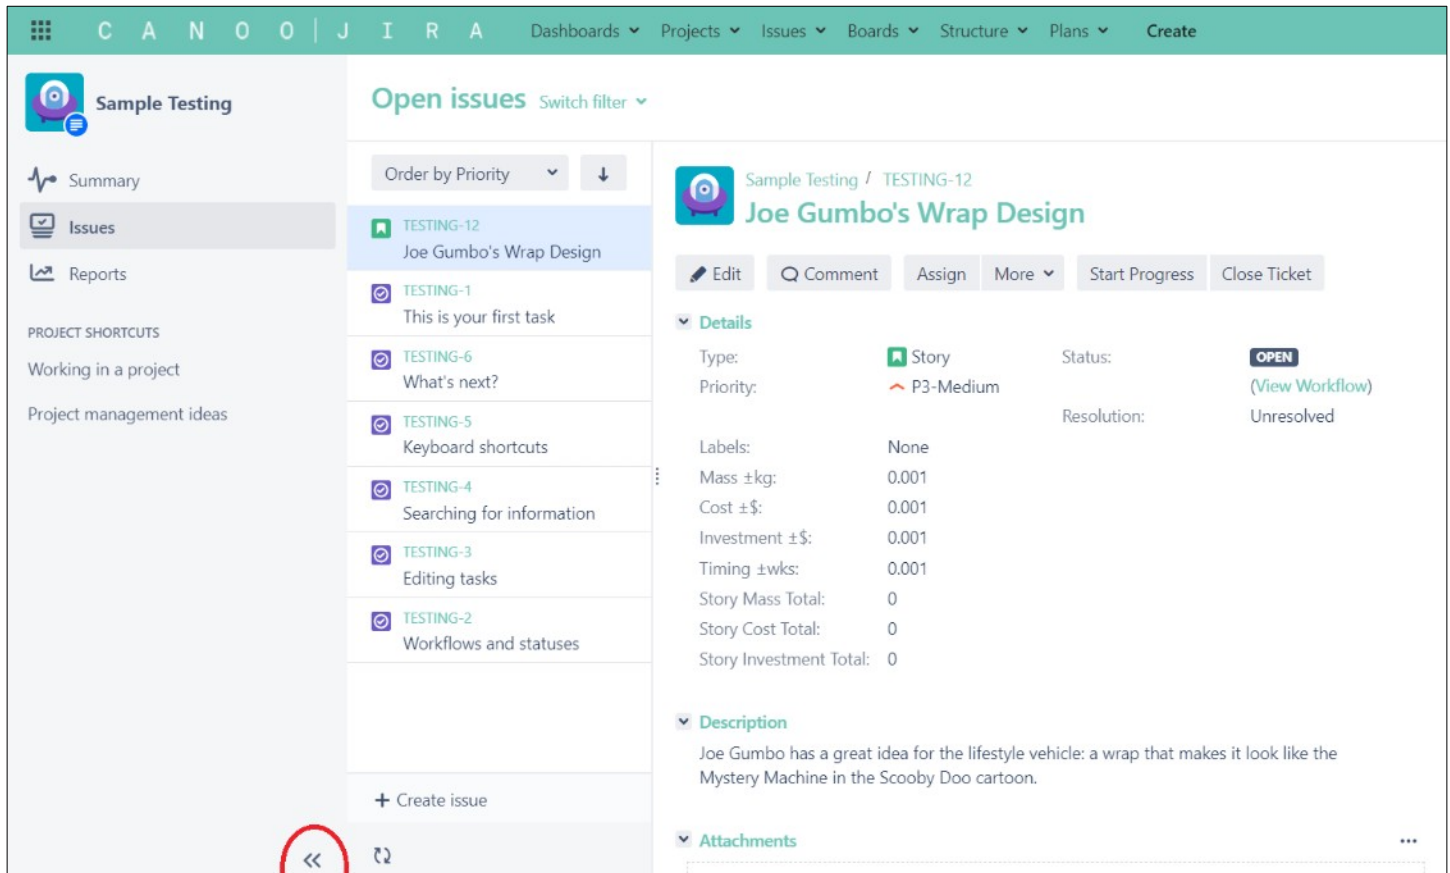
C A N O O | J I R A Dashboards Projects Issues Boards Structure Plans Create

Sample Testing

Summary
Issues
Reports

PROJECT SHORTCUTS
Working in a project
Project management ideas

Open issues Switch filter

Order by Priority

TESTING-12
Joe Gumbo's Wrap Design

TESTING-1
This is your first task

TESTING-6
What's next?

TESTING-5
Keyboard shortcuts

TESTING-4
Searching for information

TESTING-3
Editing tasks

TESTING-2
Workflows and statuses

+ Create issue

Sample Testing / TESTING-12
Joe Gumbo's Wrap Design

Edit Comment Assign More Start Progress Close Ticket

Details

| | | | |
|---|---|---|---|
| Type: | Story | Status: | OPEN |
| Priority: | P3-Medium | | (View Workflow) |
| | | Resolution: | Unresolved |
| Labels: | None | | |
| Mass ±kg: | 0.001 | | |
| Cost ±$: | 0.001 | | |
| Investment ±$: | 0.001 | | |
| Timing ±wks: | 0.001 | | |
| Story Mass Total: | 0 | | |
| Story Cost Total: | 0 | | |
| Story Investment Total: | 0 | | |

Description
Joe Gumbo has a great idea for the lifestyle vehicle: a wrap that makes it look like the Mystery Machine in the Scooby Doo cartoon.

Attachments

...